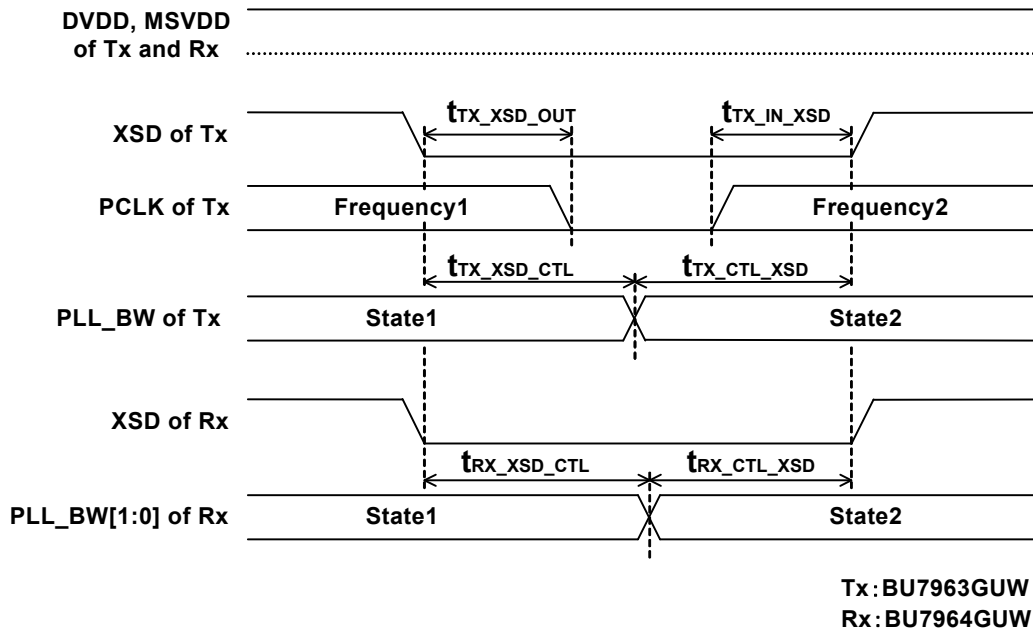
DVDD, MSVDD of Tx and Rx

$t_{TX\_XSD\_OUT}$

$t_{TX\_IN\_XSD}$

XSD of Tx

PCLK of Tx

Frequency1

Frequency2

$t_{TX\_XSD\_CTL}$

$t_{TX\_CTL\_XSD}$

PLL_BW of Tx

State1

State2

XSD of Rx

$t_{RX\_XSD\_CTL}$

$t_{RX\_CTL\_XSD}$

PLL_BW[1:0] of Rx

State1

State2

Tx:BU7963GUW
Rx:BU7964GUW